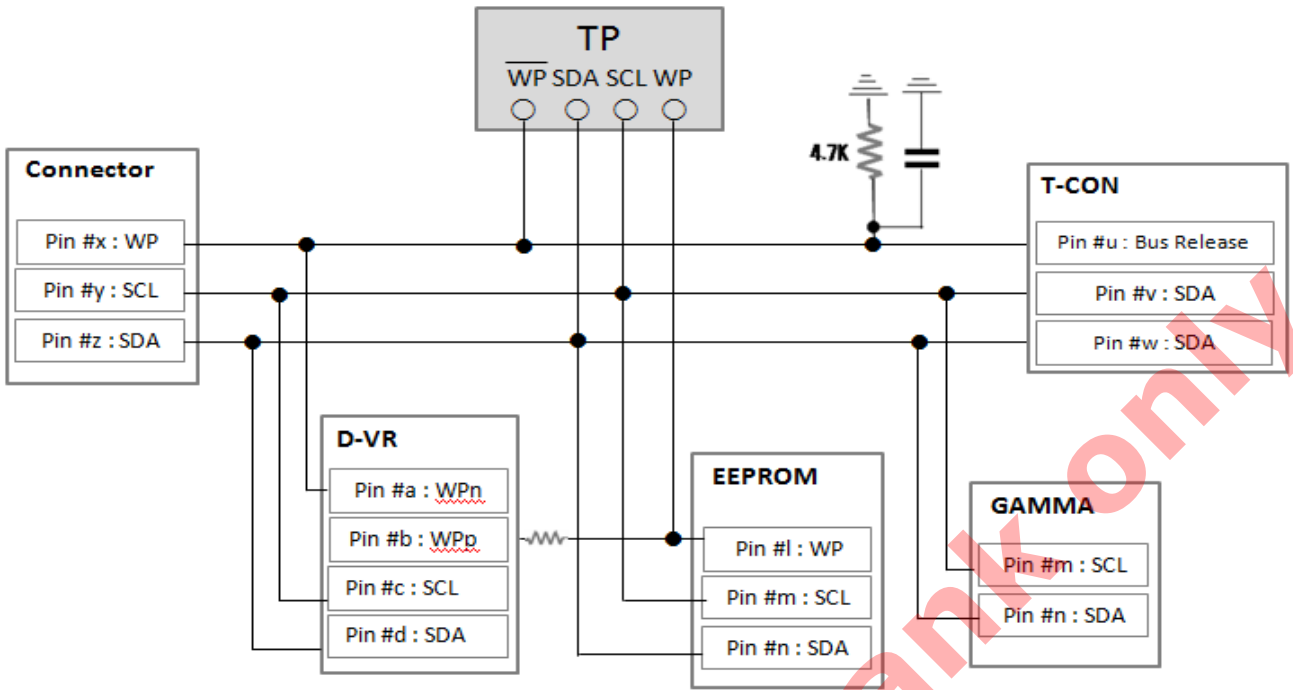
TP
$\overline{WP}$ SDA SCL WP

4.7K

Connector
Pin #x : WP
Pin #y : SCL
Pin #z : SDA

T-CON
Pin #u : Bus Release
Pin #v : SDA
Pin #w : SDA

D-VR
Pin #a : WPn
Pin #b : WPp
Pin #c : SCL
Pin #d : SDA

EEPROM
Pin #l : WP
Pin #m : SCL
Pin #n : SDA

GAMMA
Pin #m : SCL
Pin #n : SDA

ank only